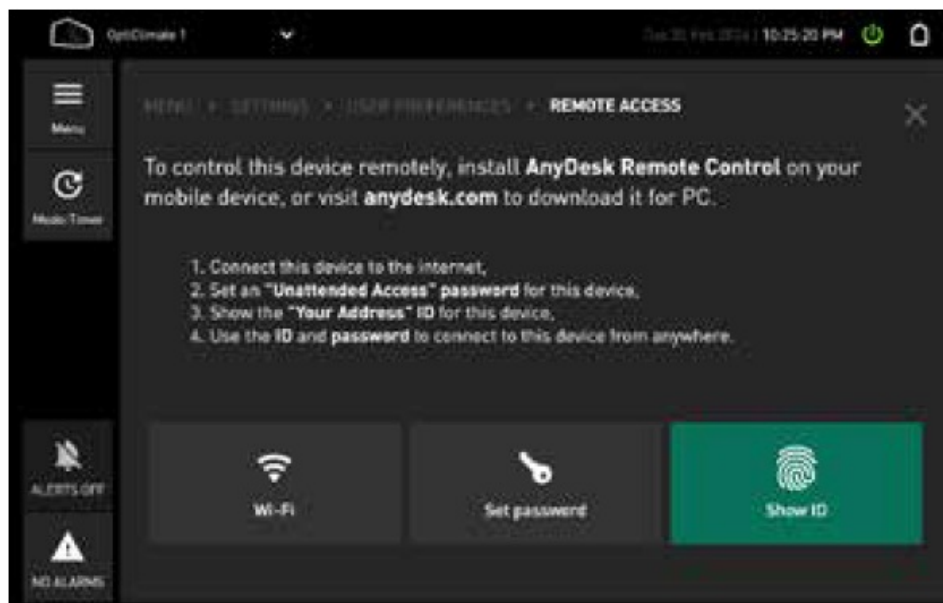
OptiClimate 1

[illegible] | 10:25:20 PM

Menu

Mode Timer

MENU > SETTINGS > USER PREFERENCES > REMOTE ACCESS

To control this device remotely, install AnyDesk Remote Control on your mobile device, or visit anydesk.com to download it for PC.

1. Connect this device to the internet,
2. Set an "Unattended Access" password for this device,
3. Show the "Your Address" ID for this device,
4. Use the ID and password to connect to this device from anywhere.

ALERTS OFF

NO ALARMS

Wi-Fi

Set password

Show ID